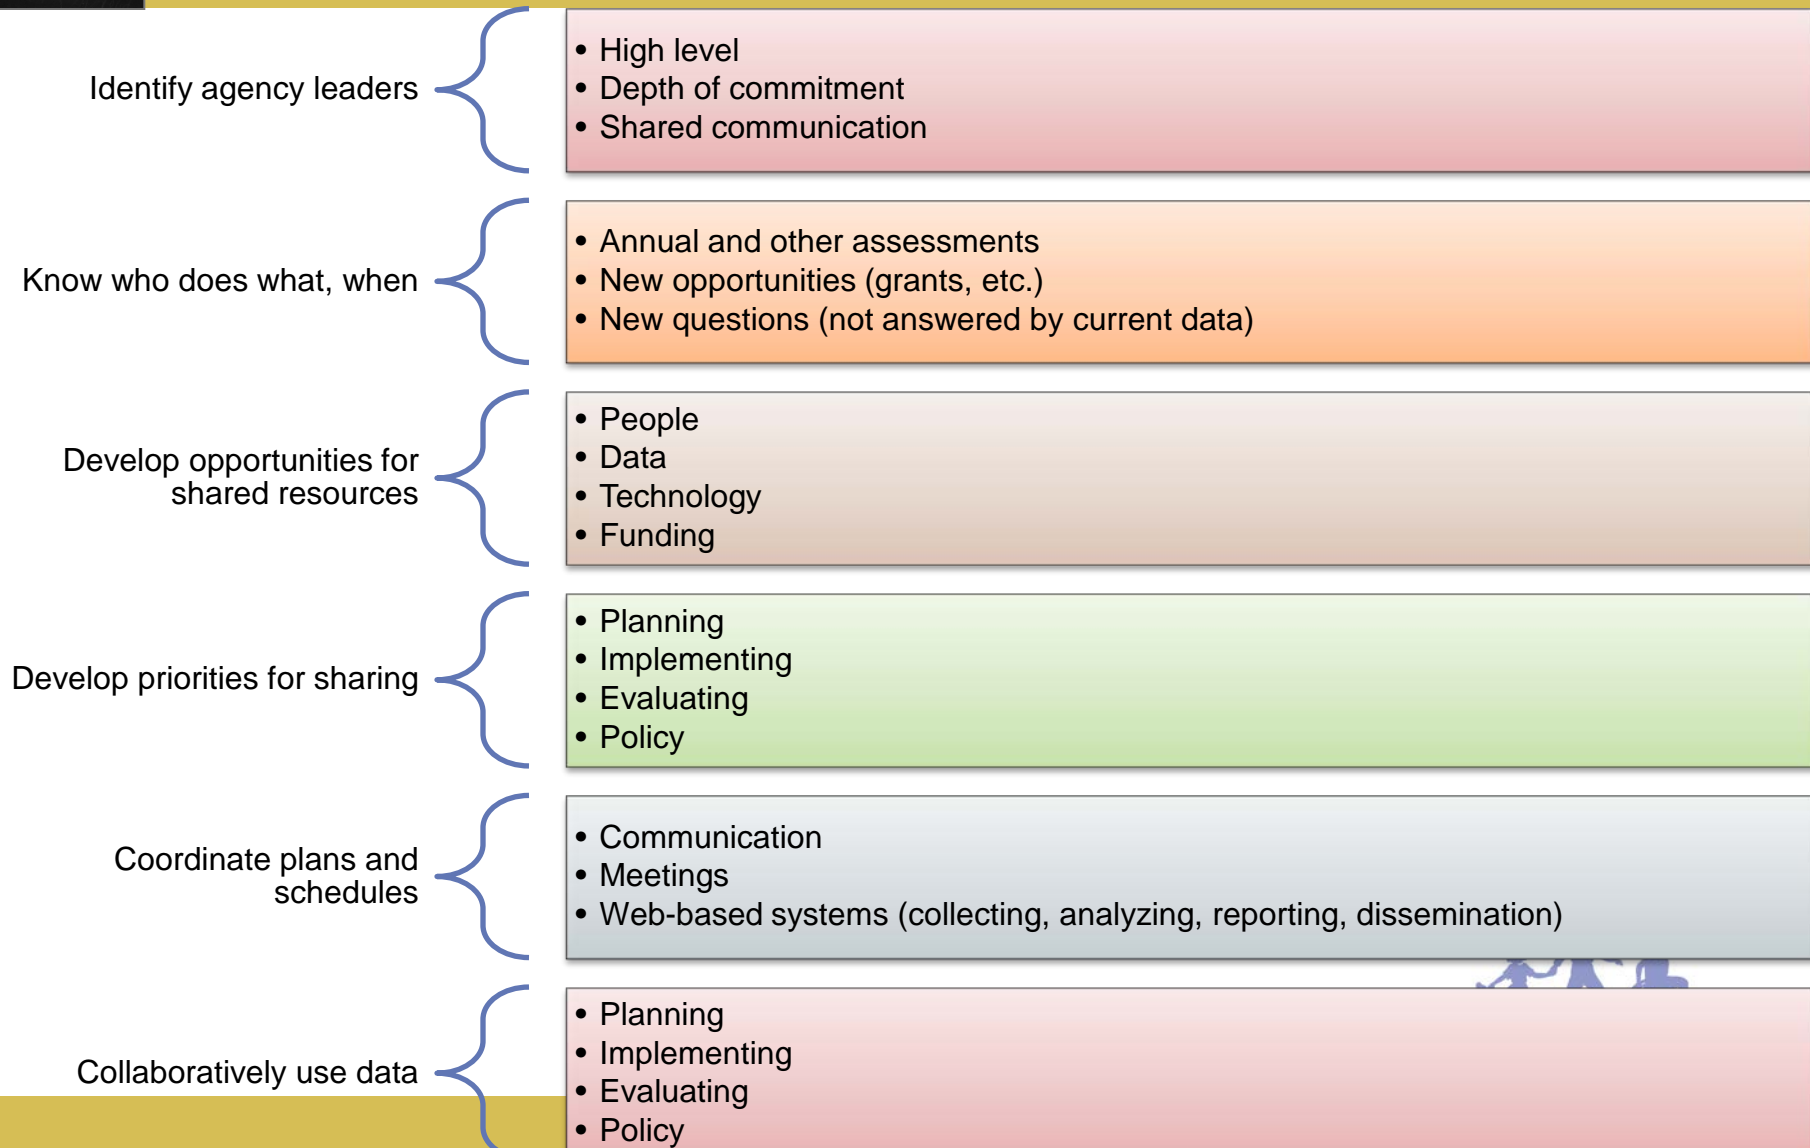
Identify agency leaders

- High level
- Depth of commitment
- Shared communication

Know who does what, when

- Annual and other assessments
- New opportunities (grants, etc.)
- New questions (not answered by current data)

Develop opportunities for shared resources

- People
- Data
- Technology
- Funding

Develop priorities for sharing

- Planning
- Implementing
- Evaluating
- Policy

Coordinate plans and schedules

- Communication
- Meetings
- Web-based systems (collecting, analyzing, reporting, dissemination)

Collaboratively use data

- Planning
- Implementing
- Evaluating
- Policy